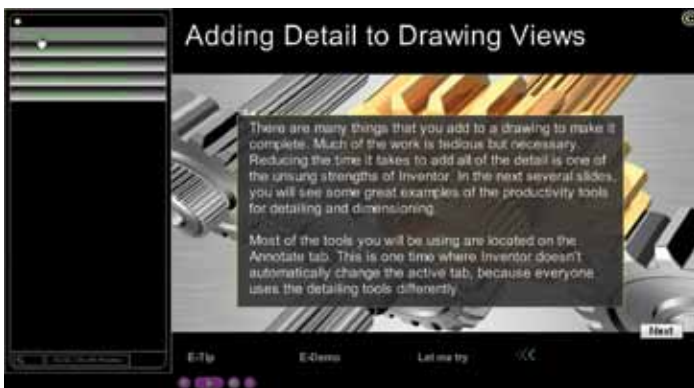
Adding Detail to Drawing Views

There are many things that you add to a drawing to make it complete. Much of the work is tedious but necessary. Reducing the time it takes to add all of the detail is one of the unsung strengths of Inventor. In the next several slides, you will see some great examples of the productivity tools for detailing and dimensioning.

Most of the tools you will be using are located on the Annotate tab. This is one time where Inventor doesn't automatically change the active tab, because everyone uses the detailing tools differently.

Next

E-Tip

E-Demo

Let me try

<<

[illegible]